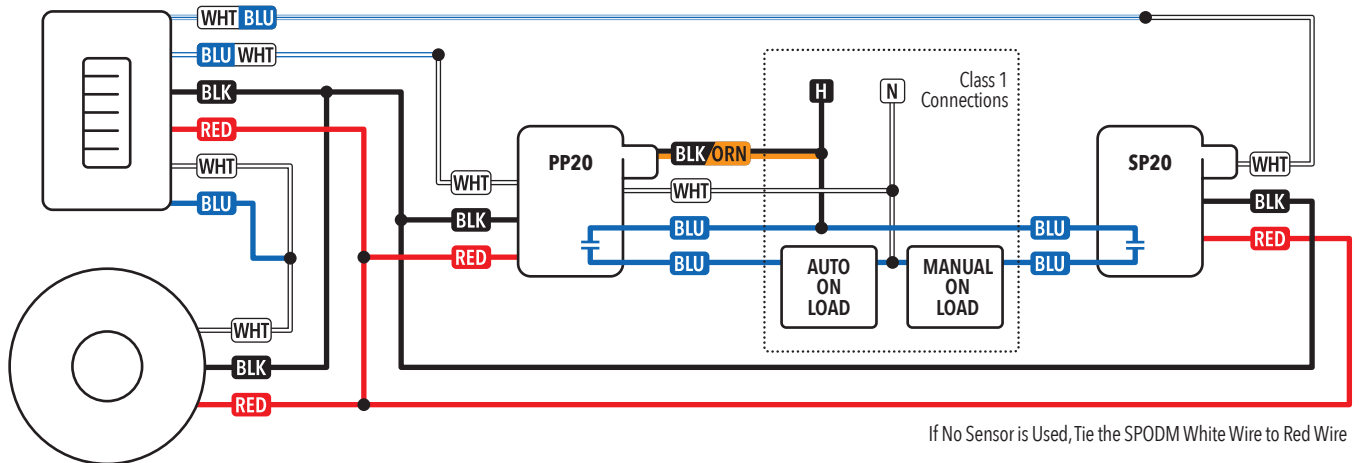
WHT BLU
BLU WHT
BLK
RED
WHT
BLU
WHT
BLK
RED
WHT
BLK
RED
PP20
BLK ORN
H
N
Class 1 Connections
WHT
BLU
BLU
AUTO ON LOAD
MANUAL ON LOAD
BLU
BLU
SP20
WHT
BLK
RED
If No Sensor is Used, Tie the SPODM White Wire to Red Wire